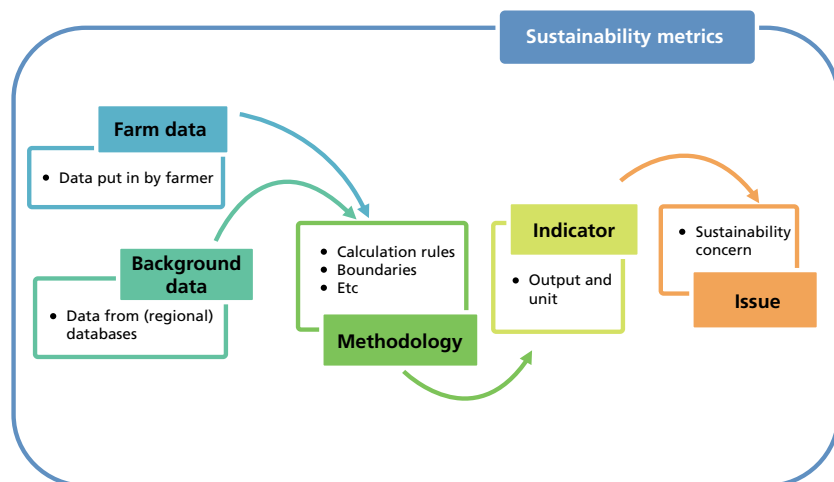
Sustainability metrics

Farm data

- Data put in by farmer

Background data

- Data from (regional) databases

- Calculation rules
- Boundaries
- Etc

Methodology

Indicator

- Output and unit

- Sustainability concern

Issue